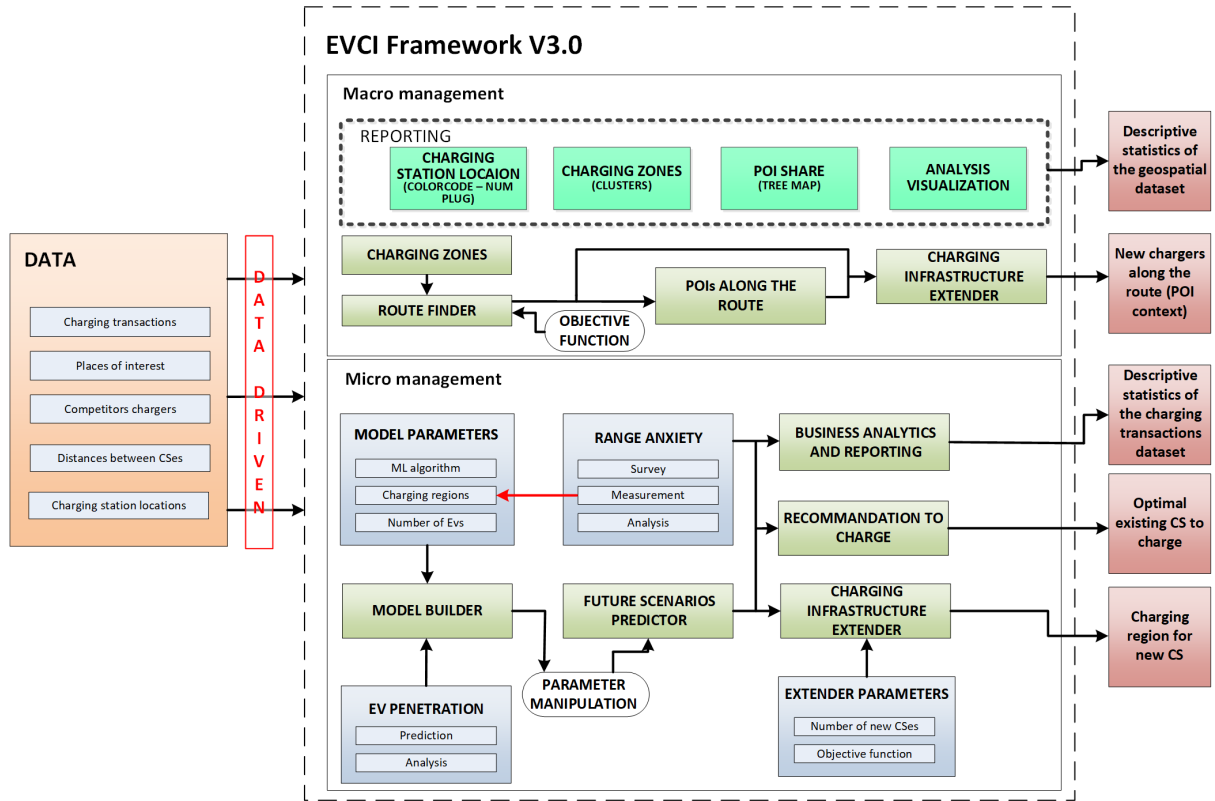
EVCI Framework V3.0

DATA

Charging transactions

Places of interest

Competitors chargers

Distances between CSes

Charging station locations

DATA DRIVEN

Macro management

REPORTING

CHARGING STATION LOCAION (COLORCODE – NUM PLUG)

CHARGING ZONES (CLUSTERS)

POI SHARE (TREE MAP)

ANALYSIS VISUALIZATION

Descriptive statistics of the geospatial dataset

CHARGING ZONES

ROUTE FINDER

OBJECTIVE FUNCTION

POIs ALONG THE ROUTE

CHARGING INFRASTRUCTURE EXTENDER

New chargers along the route (POI context)

Micro management

MODEL PARAMETERS

ML algorithm

Charging regions

Number of Evs

RANGE ANXIETY

Survey

Measurement

Analysis

BUSINESS ANALYTICS AND REPORTING

Descriptive statistics of the charging transactions dataset

RECOMMANDATION TO CHARGE

Optimal existing CS to charge

MODEL BUILDER

FUTURE SCENARIOS PREDICTOR

CHARGING INFRASTRUCTURE EXTENDER

Charging region for new CS

PARAMETER MANIPULATION

EV PENETRATION

Prediction

Analysis

EXTENDER PARAMETERS

Number of new CSes

Objective function